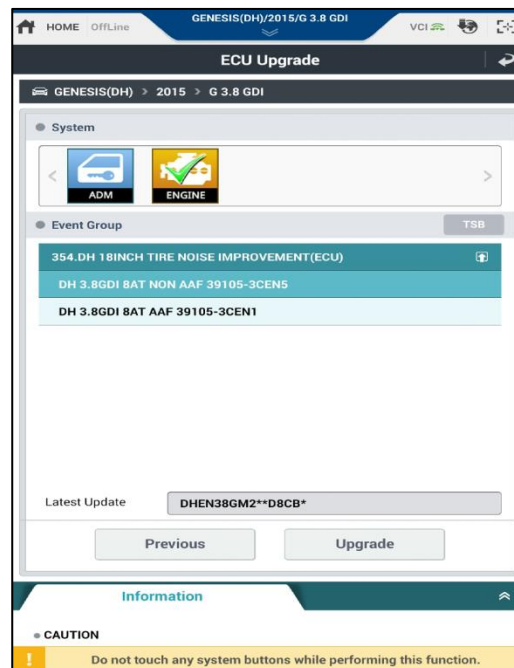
HOME OffLine

GENESIS(DH)/2015/G 3.8 GDI

VCI

ECU Upgrade

GENESIS(DH) > 2015 > G 3.8 GDI

System

ADM

ENGINE

Event Group

TSB

354.DH 18INCH TIRE NOISE IMPROVEMENT(ECU)

DH 3.8GDI 8AT NON AAF 39105-3CEN5

DH 3.8GDI 8AT AAF 39105-3CEN1

Latest Update

DHEN38GM2**D8CB*

Previous

Upgrade

Information

CAUTION

Do not touch any system buttons while performing this function.